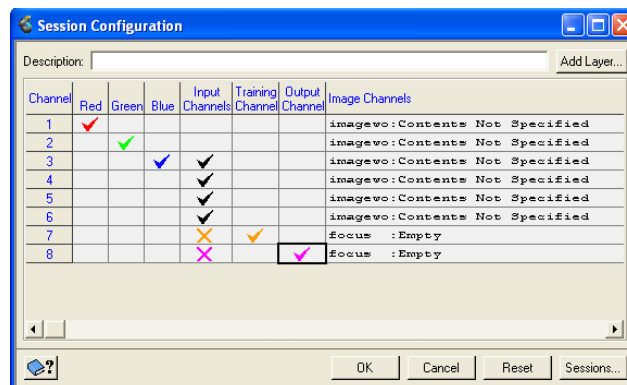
Session Configuration

Description:

Add Layer...

| Channel | Red | Green | Blue | Input Channels | Training Channel | Output Channel | Image Channels |
|---|---|---|---|---|---|---|---|
| 1 | ✔ | | | | | | imagewo:Contents Not Specified |
| 2 | | ✔ | | | | | imagewo:Contents Not Specified |
| 3 | | | ✔ | ✔ | | | imagewo:Contents Not Specified |
| 4 | | | | ✔ | | | imagewo:Contents Not Specified |
| 5 | | | | ✔ | | | imagewo:Contents Not Specified |
| 6 | | | | ✔ | | | imagewo:Contents Not Specified |
| 7 | | | | ✕ | ✔ | | focus :Empty |
| 8 | | | | ✕ | | ✔ | focus :Empty |

OK Cancel Reset Sessions...